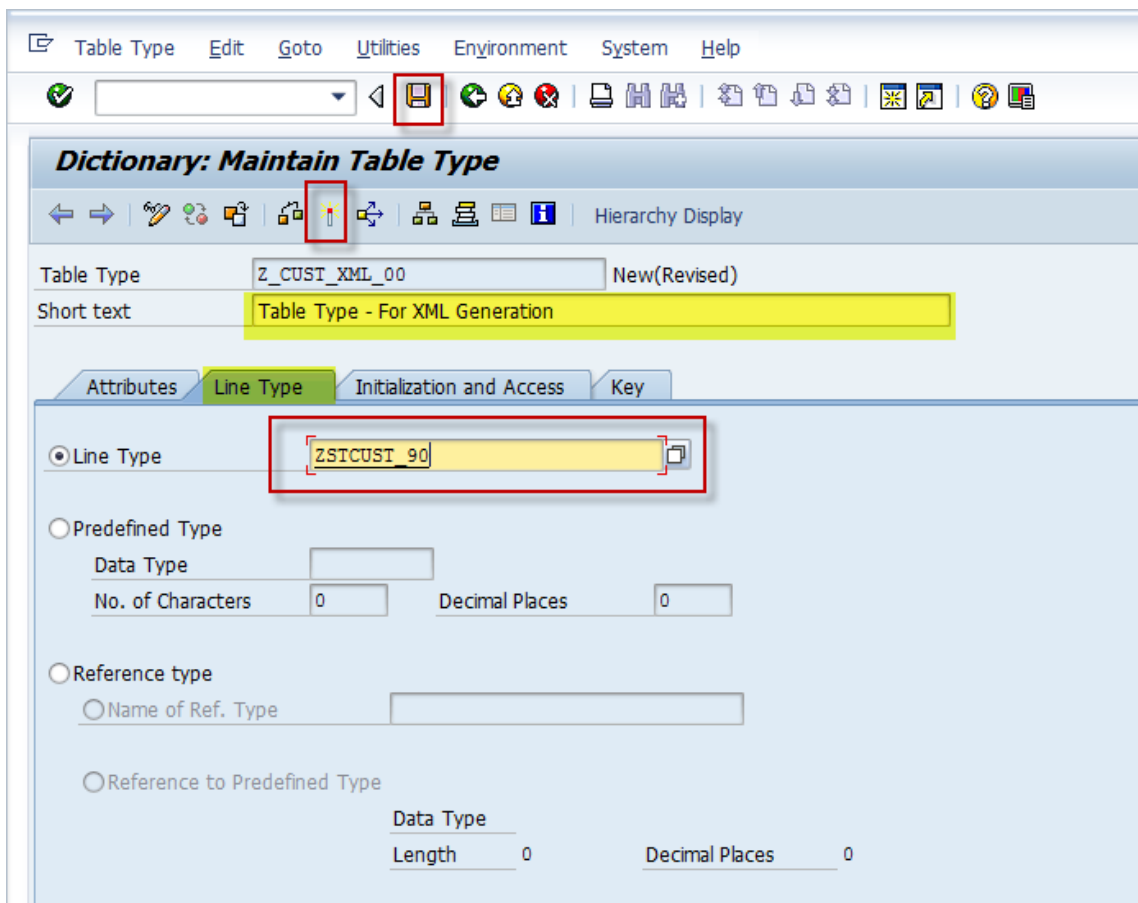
Table Type Edit Goto Utilities Environment System Help

Dictionary: Maintain Table Type

Hierarchy Display

Table Type Z_CUST_XML_00 New(Revised)
Short text Table Type - For XML Generation

Attributes Line Type Initialization and Access Key

Line Type ZSTCUST_90

Predefined Type
Data Type
No. of Characters 0 Decimal Places 0

Reference type
Name of Ref. Type

Reference to Predefined Type
Data Type
Length 0 Decimal Places 0